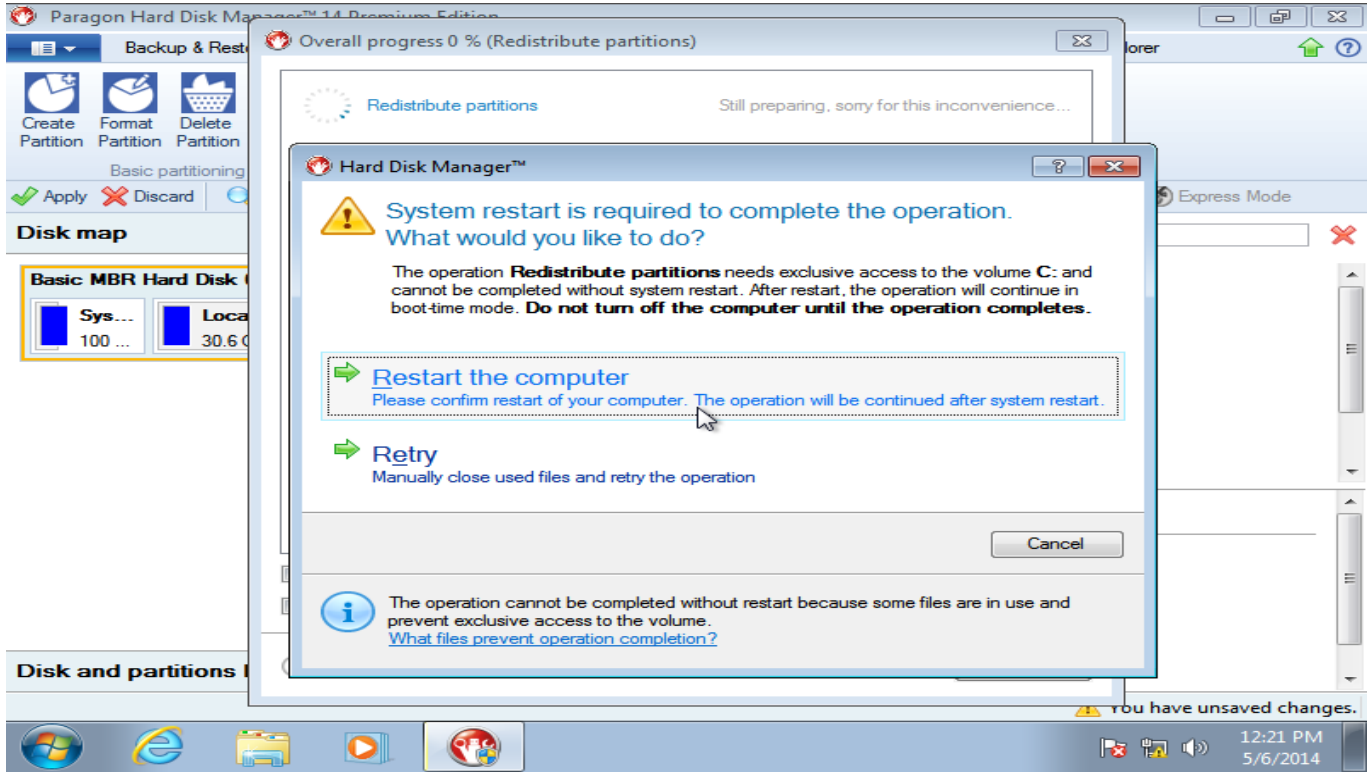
Paragon Hard Disk Manager™ 14 Premium Edition

Backup & Resto

lorer

Create Partition
Format Partition
Delete Partition

Basic partitioning

Apply
Discard

Express Mode

Disk map

Basic MBR Hard Disk

Sys...
100 ...

Loca
30.6

Disk and partitions l

Overall progress 0 % (Redistribute partitions)

Redistribute partitions

Still preparing, sorry for this inconvenience...

Hard Disk Manager™

System restart is required to complete the operation.
What would you like to do?

The operation **Redistribute partitions** needs exclusive access to the volume **C:** and cannot be completed without system restart. After restart, the operation will continue in boot-time mode. **Do not turn off the computer until the operation completes.**

Restart the computer
Please confirm restart of your computer. The operation will be continued after system restart.

Retry
Manually close used files and retry the operation

Cancel

The operation cannot be completed without restart because some files are in use and prevent exclusive access to the volume.
What files prevent operation completion?

You have unsaved changes.

12:21 PM
5/6/2014